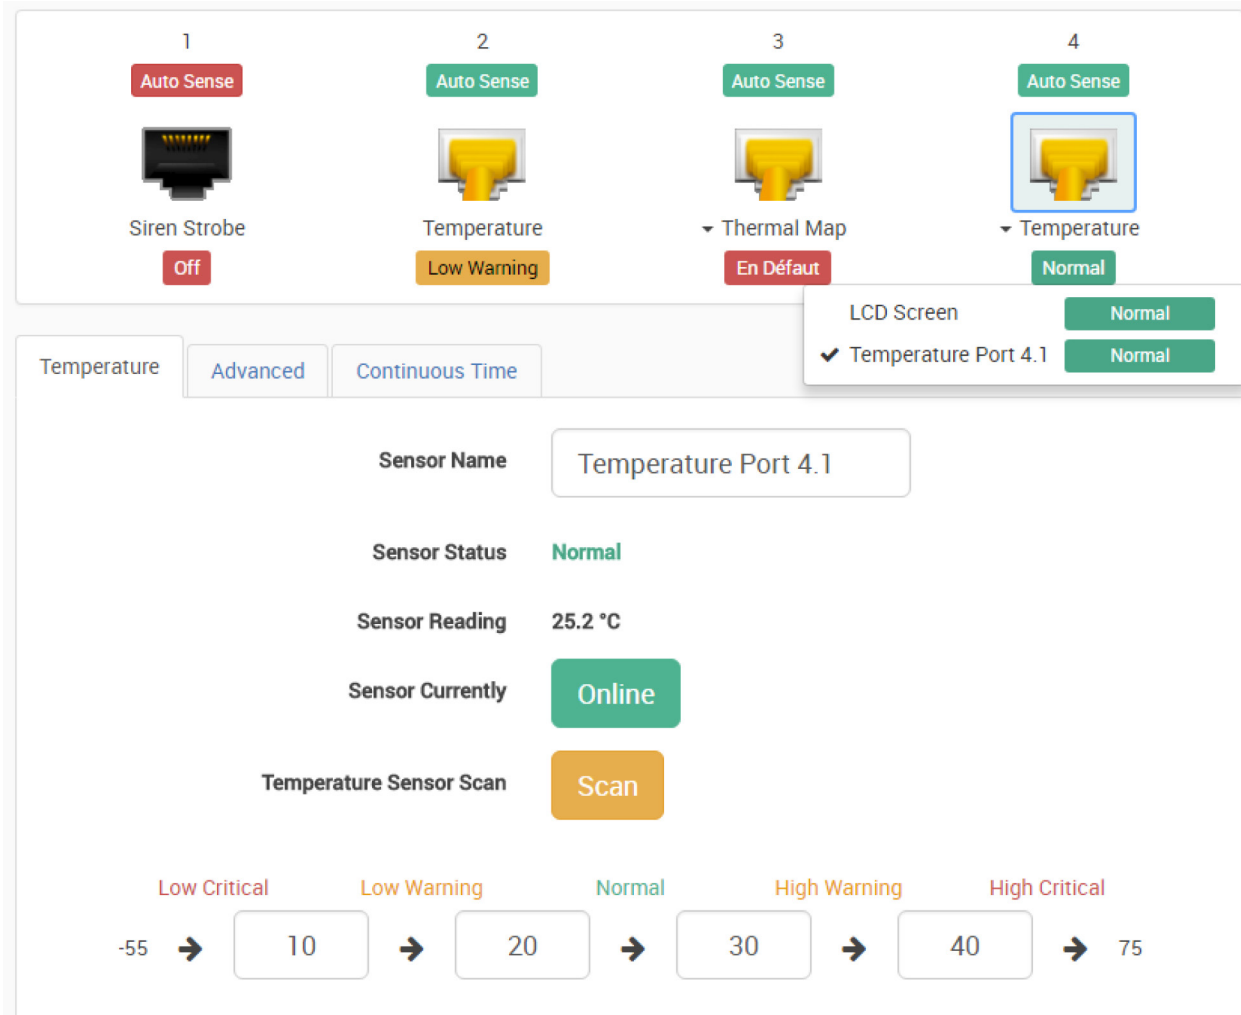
1
Auto Sense
Siren Strobe
Off

2
Auto Sense
Temperature
Low Warning

3
Auto Sense
Thermal Map
En Défaut

4
Auto Sense
Temperature
Normal

LCD Screen Normal
✔ Temperature Port 4.1 Normal

Temperature | Advanced | Continuous Time

Sensor Name Temperature Port 4.1

Sensor Status Normal

Sensor Reading 25.2 °C

Sensor Currently Online

Temperature Sensor Scan Scan

Low Critical Low Warning Normal High Warning High Critical

-55 → 10 → 20 → 30 → 40 → 75